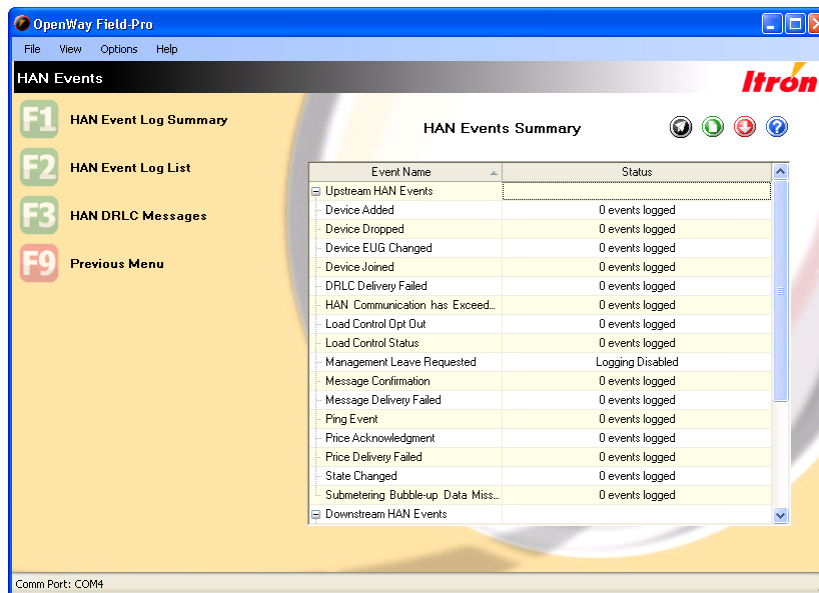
OpenWay Field-Pro

File View Options Help

HAN Events

Itron

F1 HAN Event Log Summary

F2 HAN Event Log List

F3 HAN DRLC Messages

F9 Previous Menu

HAN Events Summary

| Event Name | Status |
|---|---|
| Upstream HAN Events | |
| Device Added | 0 events logged |
| Device Dropped | 0 events logged |
| Device EUG Changed | 0 events logged |
| Device Joined | 0 events logged |
| DRLC Delivery Failed | 0 events logged |
| HAN Communication has Exceed... | 0 events logged |
| Load Control Opt Out | 0 events logged |
| Load Control Status | 0 events logged |
| Management Leave Requested | Logging Disabled |
| Message Confirmation | 0 events logged |
| Message Delivery Failed | 0 events logged |
| Ping Event | 0 events logged |
| Price Acknowledgment | 0 events logged |
| Price Delivery Failed | 0 events logged |
| State Changed | 0 events logged |
| Submetering Bubble-up Data Miss... | 0 events logged |
| Downstream HAN Events | |

Comm Port: COM4